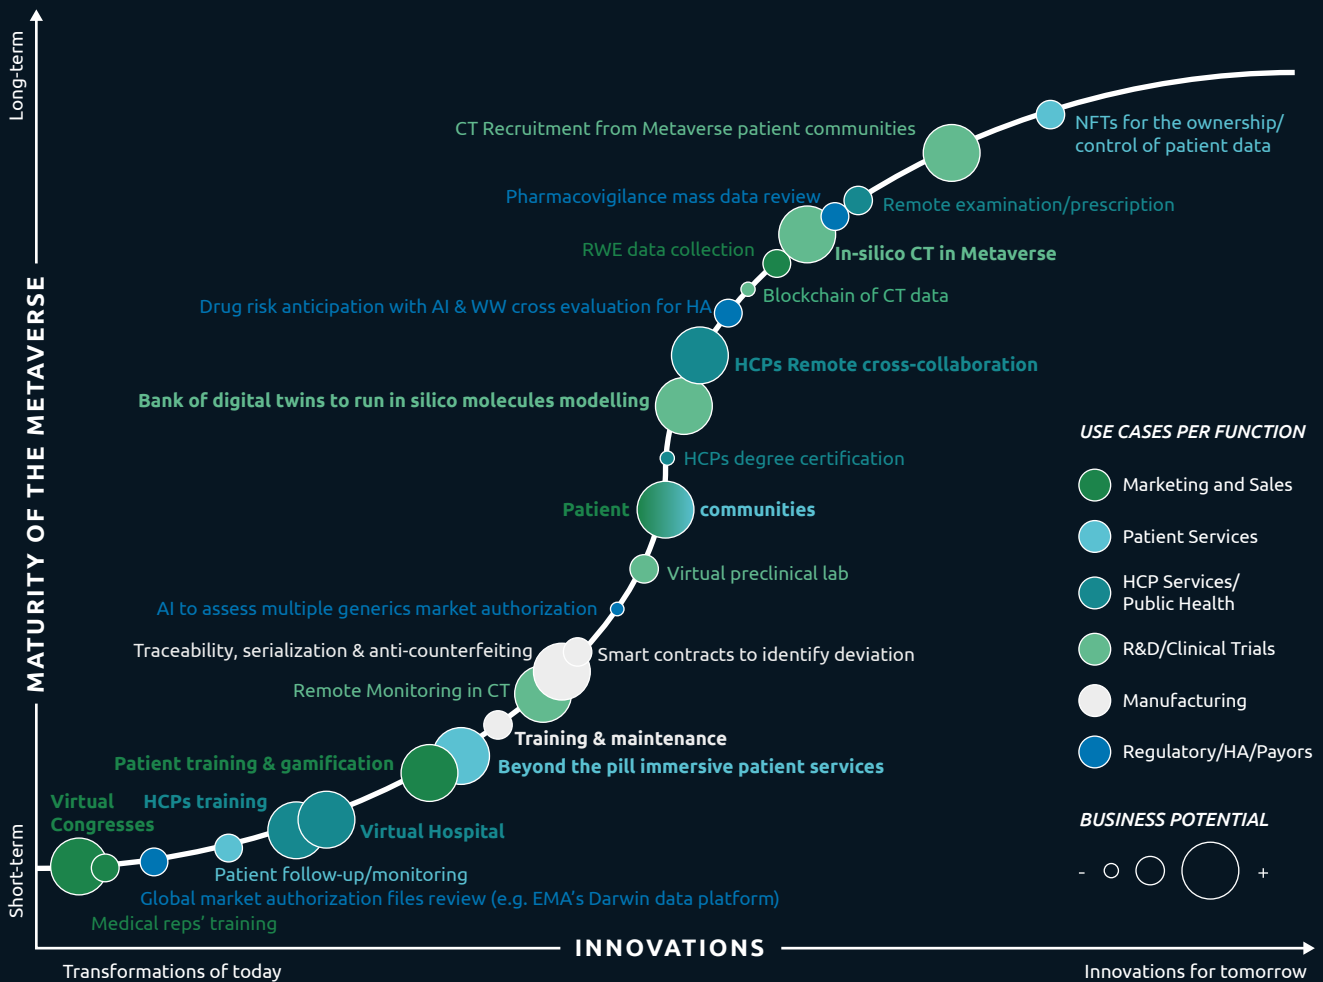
Long-term

MATURITY OF THE METAVERSE

Short-term

NFTs for the ownership/ control of patient data

CT Recruitment from Metaverse patient communities

Pharmacovigilance mass data review

Remote examination/prescription

RWE data collection

In-silico CT in Metaverse

Blockchain of CT data

Drug risk anticipation with AI & WW cross evaluation for HA

HCPs Remote cross-collaboration

Bank of digital twins to run in silico molecules modelling

HCPs degree certification

Patient communities

Virtual preclinical lab

AI to assess multiple generics market authorization

Traceability, serialization & anti-counterfeiting

Smart contracts to identify deviation

Remote Monitoring in CT

Training & maintenance

Patient training & gamification

Beyond the pill immersive patient services

Virtual Congresses

HCPs training

Virtual Hospital

Patient follow-up/monitoring

Global market authorization files review (e.g. EMA's Darwin data platform)

Medical reps' training

USE CASES PER FUNCTION

Marketing and Sales

Patient Services

HCP Services/ Public Health

R&D/Clinical Trials

Manufacturing

Regulatory/HA/Payors

BUSINESS POTENTIAL

- +

INNOVATIONS

Transformations of today

Innovations for tomorrow